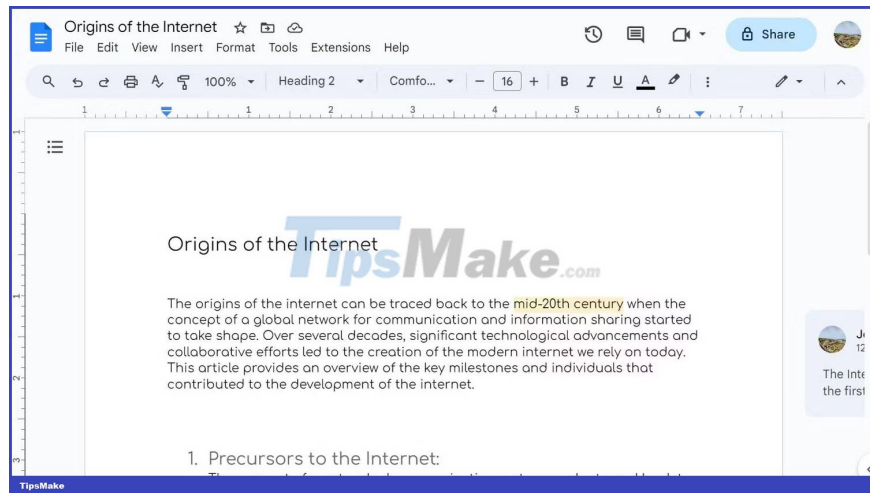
Origins of the Internet

File Edit View Insert Format Tools Extensions Help

Share

100% Heading 2 Comfo... 16 B I U A

1 1 2 3 4 5 6 7

TipsMake.com

Origins of the Internet

The origins of the internet can be traced back to the mid-20th century when the concept of a global network for communication and information sharing started to take shape. Over several decades, significant technological advancements and collaborative efforts led to the creation of the modern internet we rely on today. This article provides an overview of the key milestones and individuals that contributed to the development of the internet.

1. Precursors to the Internet:

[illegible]

J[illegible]
12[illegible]

The Inte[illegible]
the first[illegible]

TipsMake